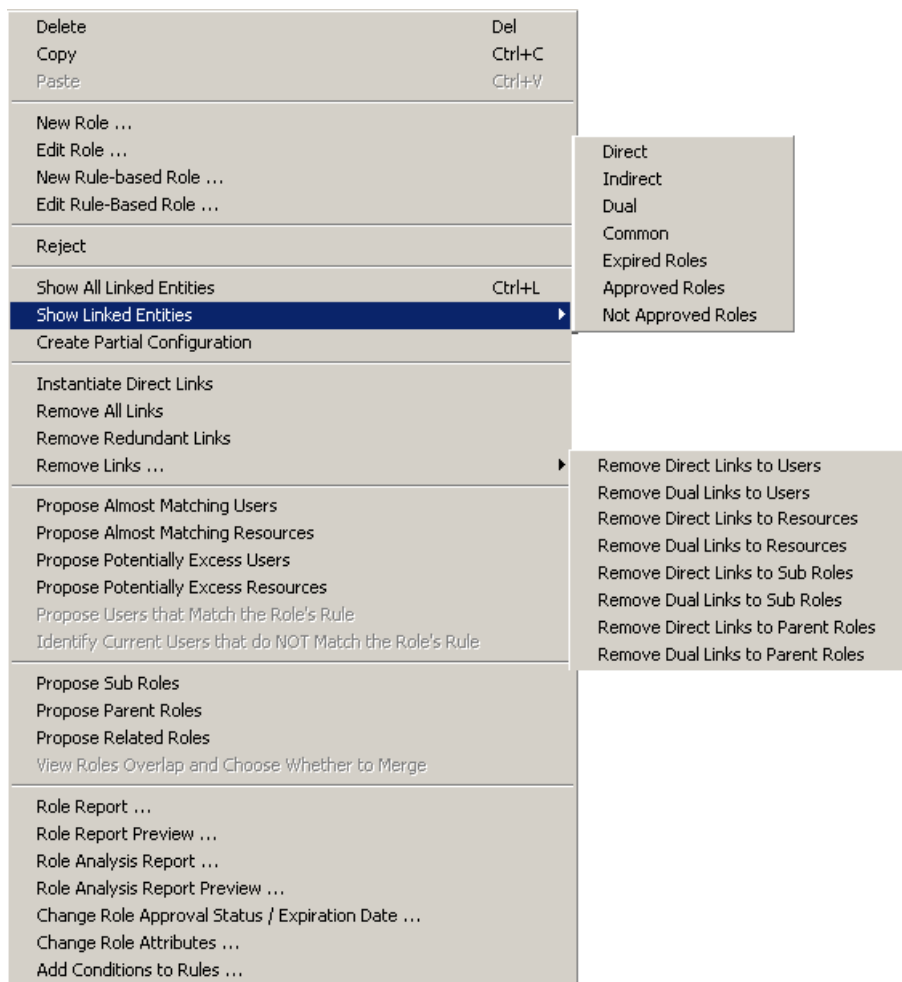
Delete Del
Copy Ctrl+C
Paste Ctrl+V

New Role ...
Edit Role ...
New Rule-based Role ...
Edit Rule-Based Role ...

Reject

Show All Linked Entities Ctrl+L
Show Linked Entities
Create Partial Configuration

Instantiate Direct Links
Remove All Links
Remove Redundant Links
Remove Links ...

Propose Almost Matching Users
Propose Almost Matching Resources
Propose Potentially Excess Users
Propose Potentially Excess Resources
Propose Users that Match the Role's Rule
Identify Current Users that do NOT Match the Role's Rule

Propose Sub Roles
Propose Parent Roles
Propose Related Roles
View Roles Overlap and Choose Whether to Merge

Role Report ...
Role Report Preview ...
Role Analysis Report ...
Role Analysis Report Preview ...
Change Role Approval Status / Expiration Date ...
Change Role Attributes ...
Add Conditions to Rules ...

Direct
Indirect
Dual
Common
Expired Roles
Approved Roles
Not Approved Roles

Remove Direct Links to Users
Remove Dual Links to Users
Remove Direct Links to Resources
Remove Dual Links to Resources
Remove Direct Links to Sub Roles
Remove Dual Links to Sub Roles
Remove Direct Links to Parent Roles
Remove Dual Links to Parent Roles